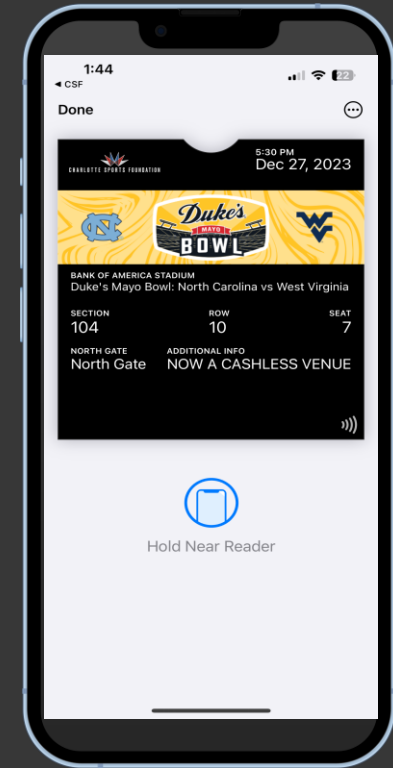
1:44
◂ CSF
22
Done
CHARLOTTE SPORTS FOUNDATION
5:30 PM
Dec 27, 2023
NC
Duke's
MAYO
BOWL
WV
BANK OF AMERICA STADIUM
Duke's Mayo Bowl: North Carolina vs West Virginia
SECTION
104
ROW
10
SEAT
7
NORTH GATE
North Gate
ADDITIONAL INFO
NOW A CASHLESS VENUE
Hold Near Reader